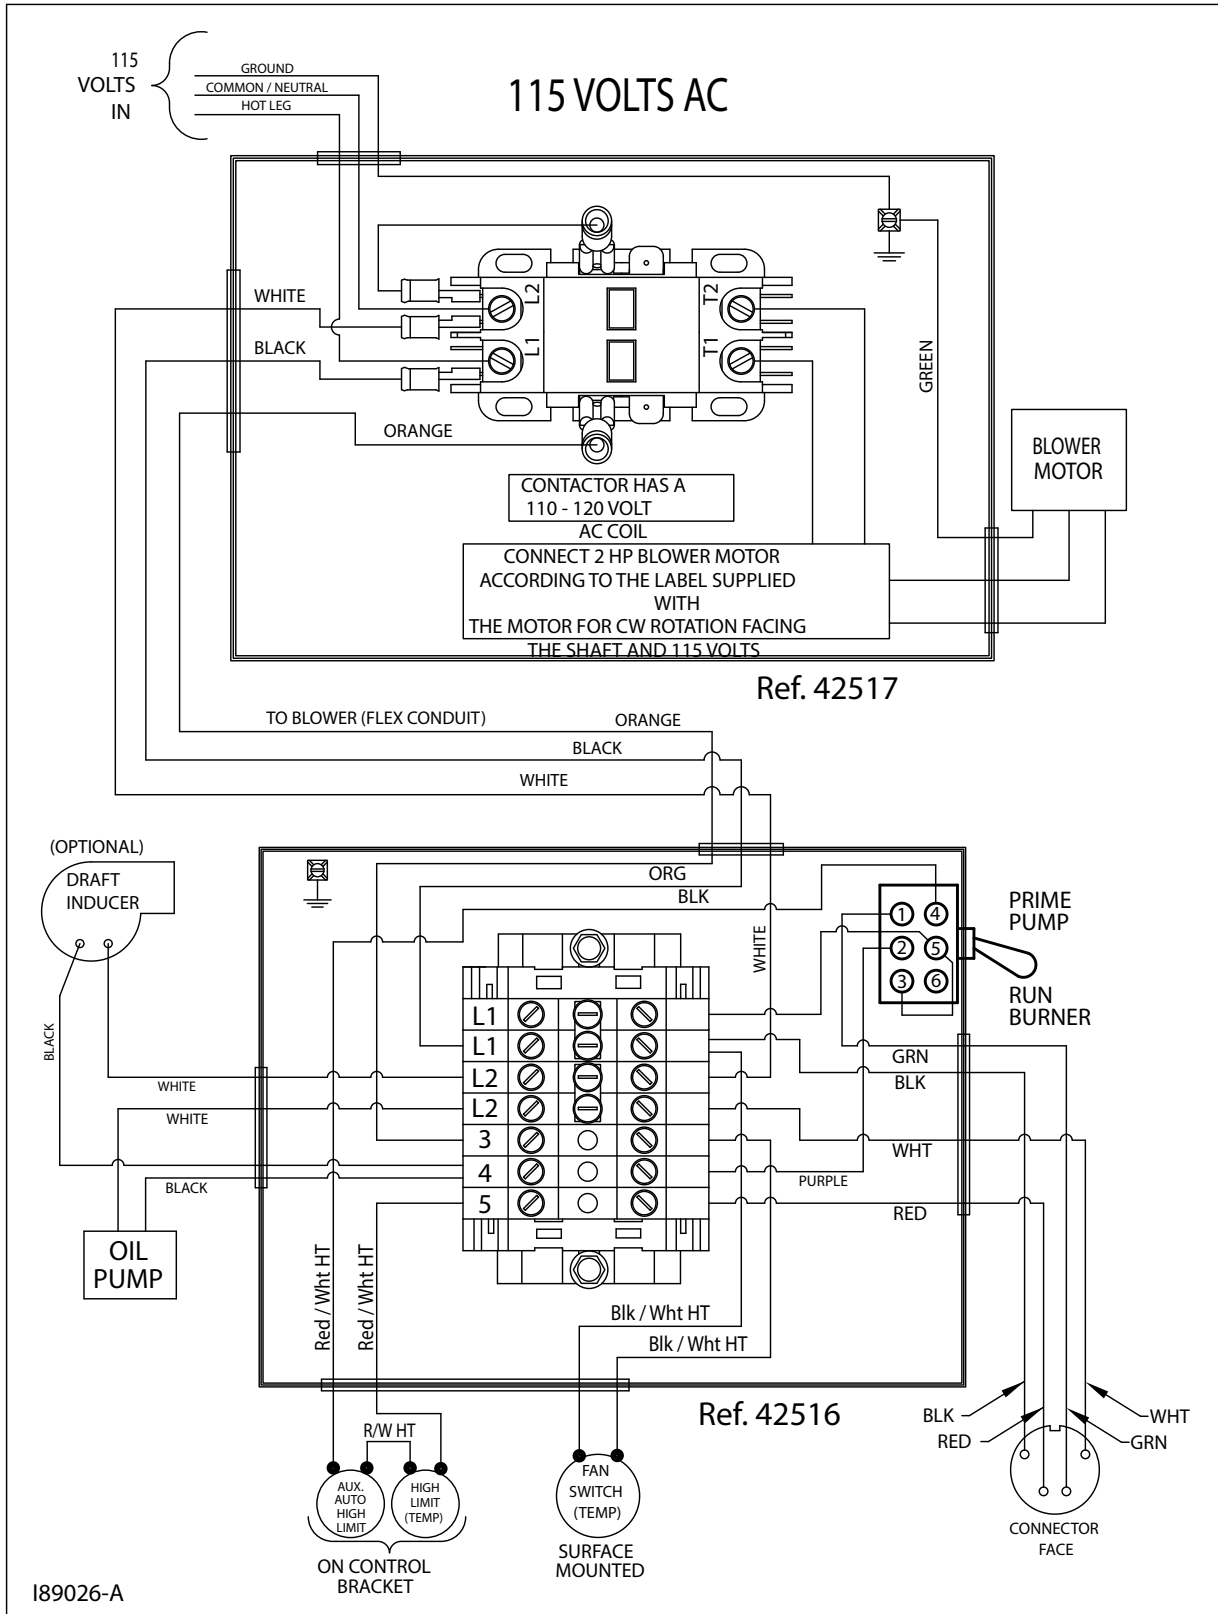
115 VOLTS IN

GROUND
COMMON / NEUTRAL
HOT LEG

115 VOLTS AC

WHITE
BLACK
ORANGE
L2
L1
T2
T1
GREEN

BLOWER MOTOR

CONTACTOR HAS A 110 - 120 VOLT AC COIL

CONNECT 2 HP BLOWER MOTOR ACCORDING TO THE LABEL SUPPLIED WITH THE MOTOR FOR CW ROTATION FACING THE SHAFT AND 115 VOLTS

Ref. 42517

TO BLOWER (FLEX CONDUIT)
ORANGE
BLACK
WHITE

(OPTIONAL)
DRAFT INDUCER

BLACK
WHITE
WHITE
BLACK

OIL PUMP

ORG
BLK
WHITE

L1
L1
L2
L2
3
4
5

① ④
② ⑤
③ ⑥

PRIME PUMP
RUN BURNER

GRN
BLK
WHT
PURPLE
RED

Red / Wht HT
Red / Wht HT
Blk / Wht HT
Blk / Wht HT

Ref. 42516

R/W HT
AUX. AUTO HIGH LIMIT
HIGH LIMIT (TEMP)
ON CONTROL BRACKET

FAN SWITCH (TEMP)
SURFACE MOUNTED

BLK
RED
WHT
GRN
CONNECTOR FACE

I89026-A